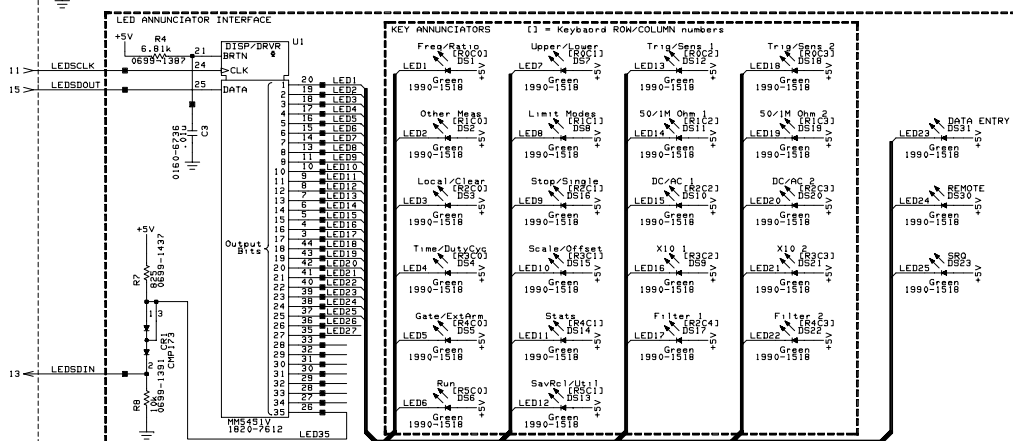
LED ANNUNCIATOR INTERFACE

+5V
R4
6.81k
0699-1387
21
24
DISP/DRVR
U1
BRTN
CLK
11 LEDSCLK
15 LEDSDOUT
25
DATA
0160-6236
C3

20 LED1
19 LED2
18 LED3
17 LED4
16 LED5
15 LED6
14 LED7
13 LED8
12 LED9
11 LED10
10 LED11
9 LED12
8 LED13
7 LED14
6 LED15
5 LED16
4 LED17
3 LED18
2 LED19
1 LED20
44 LED21
43 LED22
42 LED23
41 LED24
40 LED25
39 LED26
38 LED27
37
36
35
34
33
32
31
30
29
28
27
26
Output Bits

+5V
R7
825
0699-1437
CR1
CMP173
13 LEDSDIN
R8
0699-1391
MM5451V
1820-7612
LED35

KEY ANNUNCIATORS [] = Keybaord ROW/COLUMN numbers

Freq/Ratio [R0C0] DS1 LED1 Green 1990-1518 +5V
Other Meas [R1C0] DS2 LED2 Green 1990-1518 +5V
Local/Clear [R2C0] DS3 LED3 Green 1990-1518 +5V
Time/DutyCyc [R3C0] DS4 LED4 Green 1990-1518 +5V
Gate/ExtArm [R4C0] DS5 LED5 Green 1990-1518 +5V
Run [R5C0] DS6 LED6 Green 1990-1518 +5V

Upper/Lower [R0C1] DS7 LED7 Green 1990-1518 +5V
Limit Modes [R1C1] DS8 LED8 Green 1990-1518 +5V
Stop/Single [R2C1] DS16 LED9 Green 1990-1518 +5V
Scale/Offset [R3C1] DS15 LED10 Green 1990-1518 +5V
Stats [R4C1] DS14 LED11 Green 1990-1518 +5V
SavRcl/Util [R5C1] DS13 LED12 Green 1990-1518 +5V

Trig/Sens 1 [R0C2] DS12 LED13 Green 1990-1518 +5V
50/1M Ohm 1 [R1C2] DS11 LED14 Green 1990-1518 +5V
DC/AC 1 [R2C2] DS10 LED15 Green 1990-1518 +5V
X10 1 [R3C2] DS9 LED16 Green 1990-1518 +5V
Filter 1 [R2C4] DS17 LED17 Green 1990-1518 +5V

Trig/Sens 2 [R0C3] DS18 LED18 Green 1990-1518 +5V
50/1M Ohm 2 [R1C3] DS19 LED19 Green 1990-1518 +5V
DC/AC 2 [R2C3] DS20 LED20 Green 1990-1518 +5V
X10 2 [R3C3] DS21 LED21 Green 1990-1518 +5V
Filter 2 [R4C3] DS22 LED22 Green 1990-1518 +5V

DATA ENTRY DS31 LED23 Green 1990-1518 +5V
REMOTE DS30 LED24 Green 1990-1518 +5V
SRQ DS23 LED25 Green 1990-1518 +5V